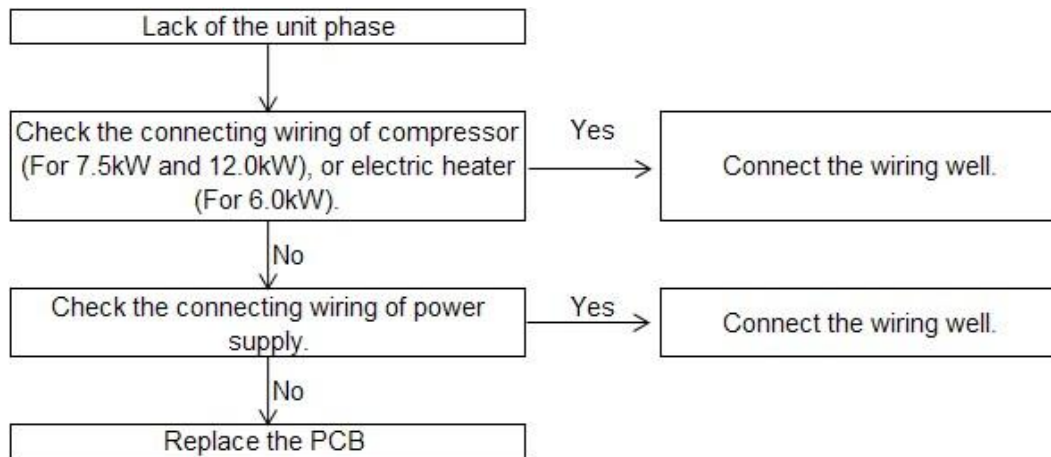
Lack of the unit phase

Check the connecting wiring of compressor (For 7.5kW and 12.0kW), or electric heater (For 6.0kW).

Yes

Connect the wiring well.

No

Check the connecting wiring of power supply.

Yes

Connect the wiring well.

No

Replace the PCB